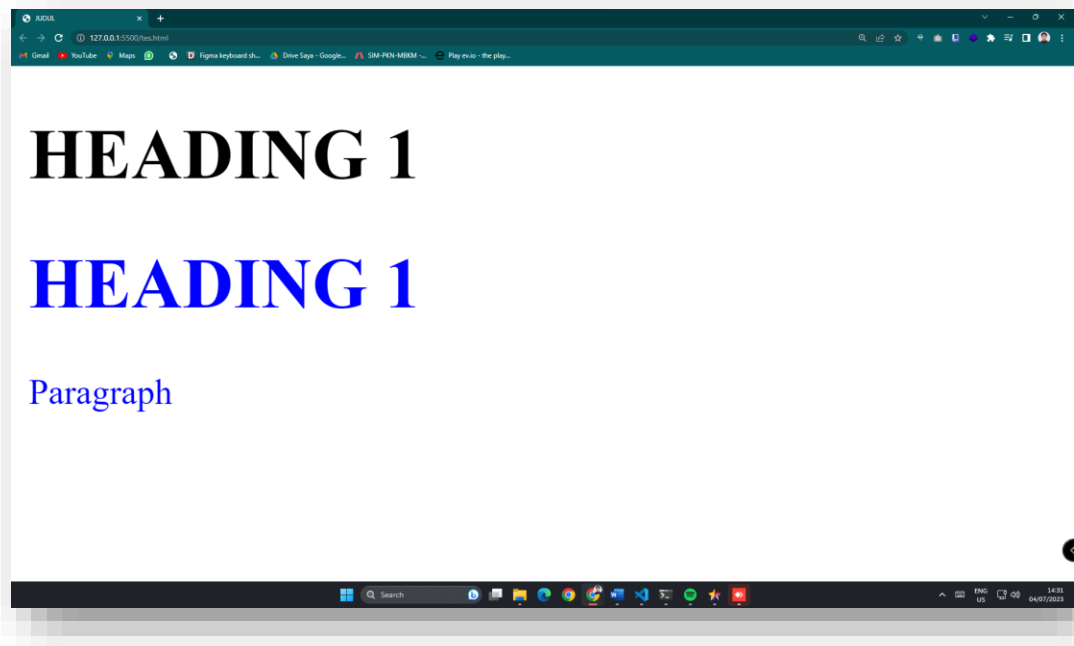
JUDUL
127.0.0.1:5500/tes.html
Gmail YouTube Maps Figma keyboard sh... Drive Saya - Google... SIM-PKN-MBKM -... Play ev.io - the play...

HEADING 1

HEADING 1

Paragraph

Search
ENG US
14:31 04/07/2023